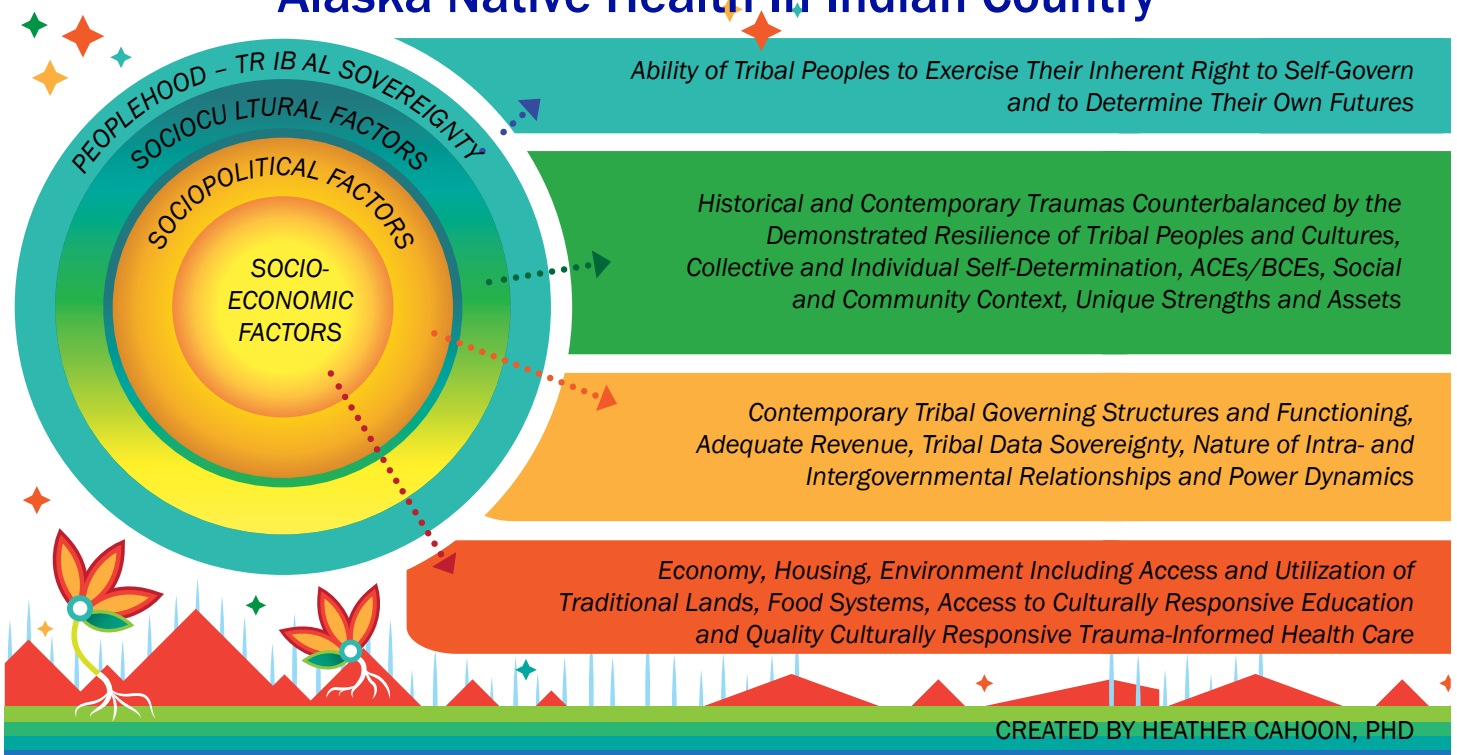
Alaska Native Health in Indian Country

PEOPLEHOOD – TRIBAL SOVEREIGNTY
SOCIOCULTURAL FACTORS
SOCIOPOLITICAL FACTORS
SOCIO-ECONOMIC FACTORS

Ability of Tribal Peoples to Exercise Their Inherent Right to Self-Govern and to Determine Their Own Futures

Historical and Contemporary Traumas Counterbalanced by the Demonstrated Resilience of Tribal Peoples and Cultures, Collective and Individual Self-Determination, ACEs/BCEs, Social and Community Context, Unique Strengths and Assets

Contemporary Tribal Governing Structures and Functioning, Adequate Revenue, Tribal Data Sovereignty, Nature of Intra- and Intergovernmental Relationships and Power Dynamics

Economy, Housing, Environment Including Access and Utilization of Traditional Lands, Food Systems, Access to Culturally Responsive Education and Quality Culturally Responsive Trauma-Informed Health Care

CREATED BY HEATHER CAHOON, PHD